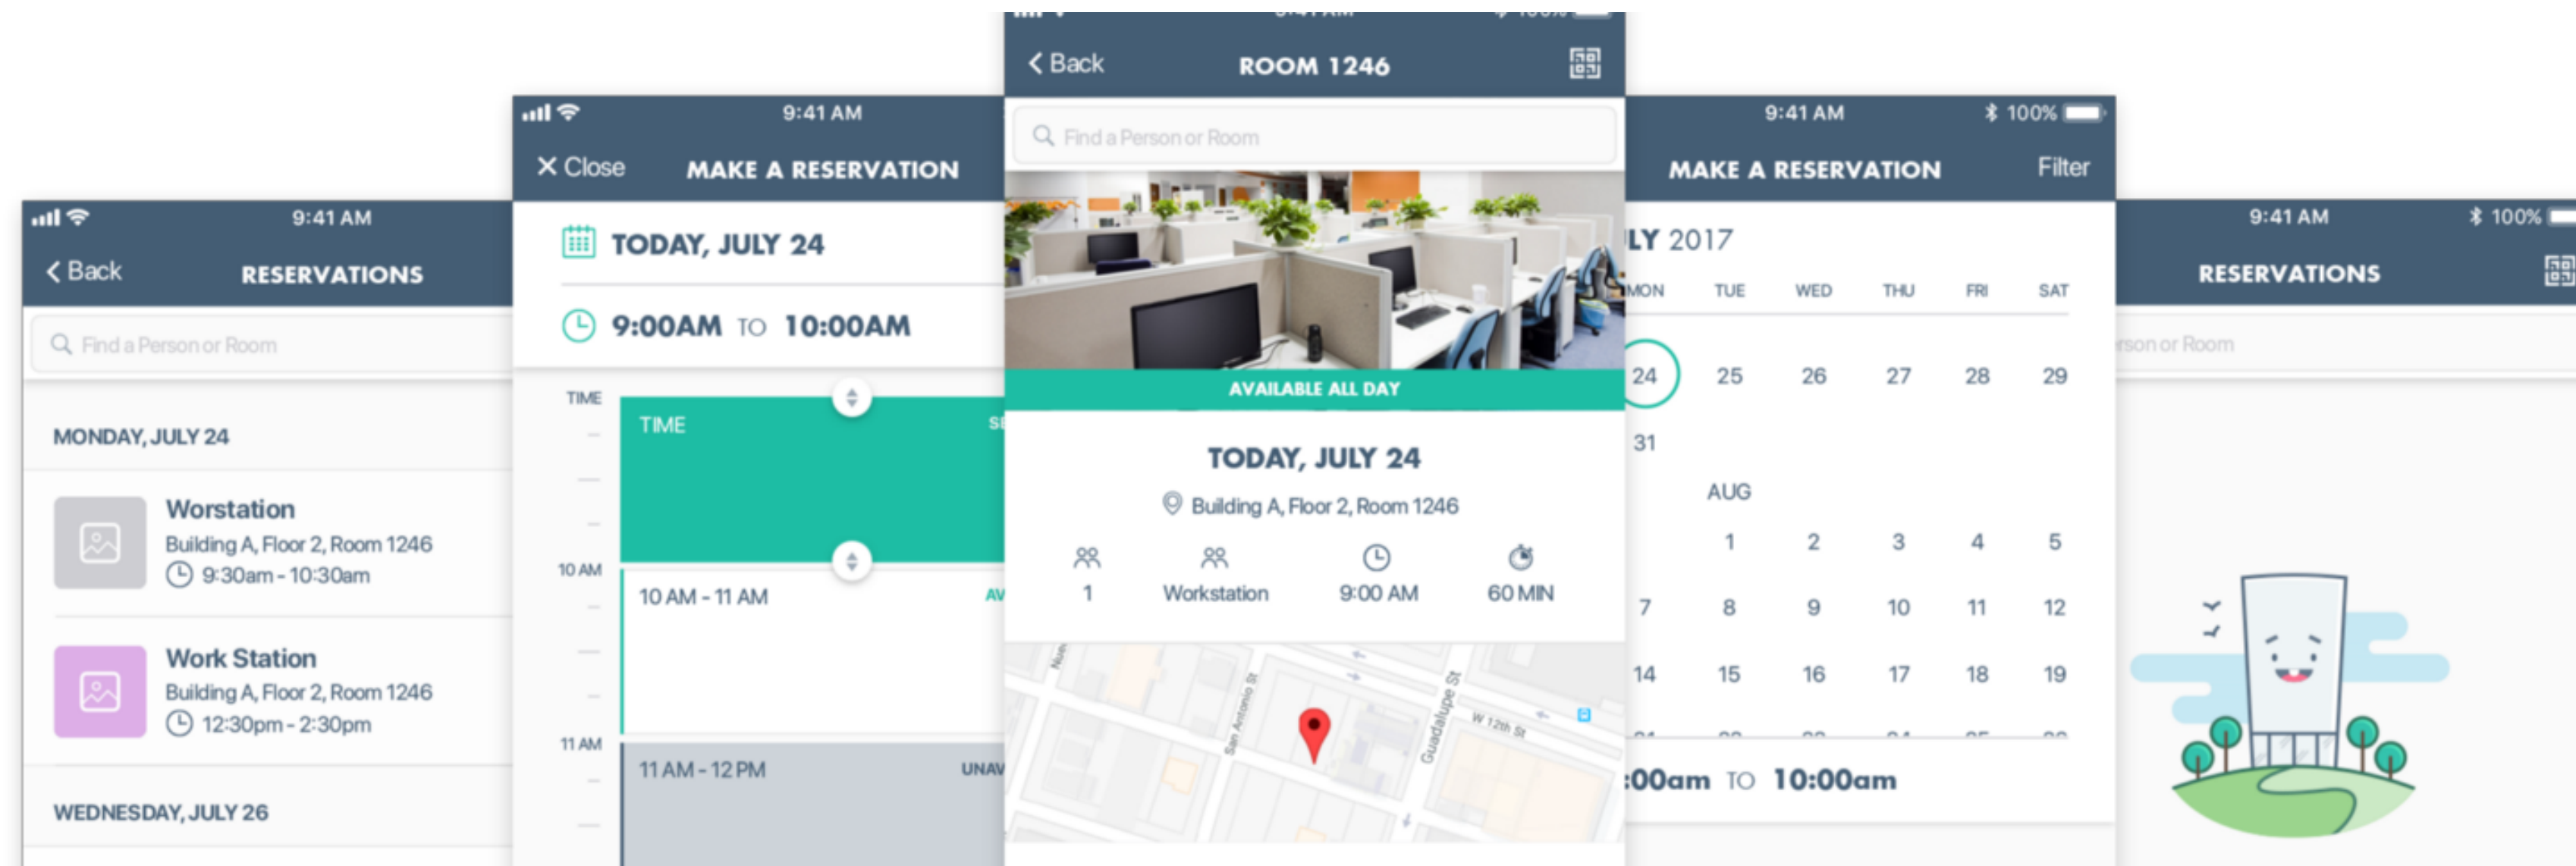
9:41 AM
Back
RESERVATIONS
Find a Person or Room
MONDAY, JULY 24
Worstation
Building A, Floor 2, Room 1246
9:30am - 10:30am
Work Station
Building A, Floor 2, Room 1246
12:30pm - 2:30pm
WEDNESDAY, JULY 26

9:41 AM
Close
MAKE A RESERVATION
TODAY, JULY 24
9:00AM TO 10:00AM
TIME
TIME
SE
10 AM
10 AM - 11 AM
AV
11 AM
11 AM - 12 PM
UNAV

Back
ROOM 1246
Find a Person or Room
AVAILABLE ALL DAY
TODAY, JULY 24
Building A, Floor 2, Room 1246
1
Workstation
9:00 AM
60 MIN
San Antonio St
Guadalupe St
W 12th St

9:41 AM
100%
MAKE A RESERVATION
Filter
LY 2017
MON TUE WED THU FRI SAT
24 25 26 27 28 29
31
AUG
1 2 3 4 5
7 8 9 10 11 12
14 15 16 17 18 19
:00am TO 10:00am

9:41 AM
100%
RESERVATIONS
rson or Room